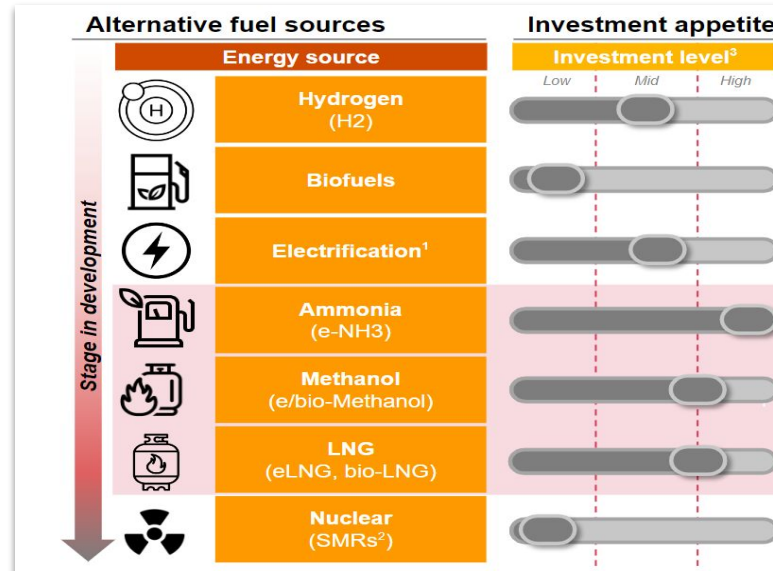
Alternative fuel sources

Investment appetite

Energy source

Investment level$^3$

Low

Mid

High

Stage in development

H

Hydrogen (H2)

Biofuels

Electrification$^1$

Ammonia (e-NH3)

Methanol (e/bio-Methanol)

LNG (eLNG, bio-LNG)

Nuclear (SMRs$^2$)